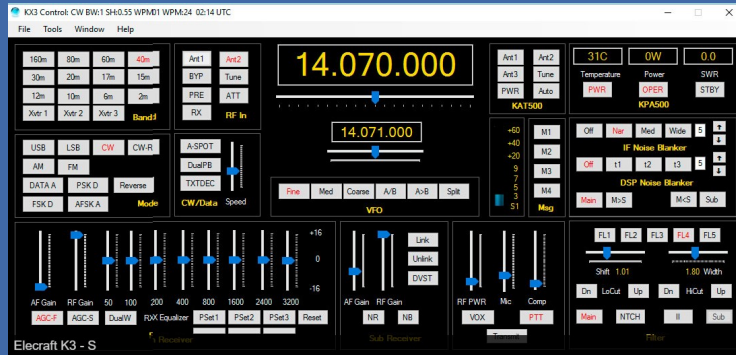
KX3 Control: CW BW:1 SH:0.55 WPMD1 WPM:24 02:14 UTC

File Tools Window Help

160m 80m 60m 40m
30m 20m 17m 15m
12m 10m 6m 2m
Xvtr 1 Xvtr 2 Xvtr 3 Band

Ant1 Ant2
BYP Tune
PRE ATT
RX
RF In

14.070.000

14.071.000

Ant1 Ant2
Ant3 Tune
PWR Auto
KAT500

31C 0W 0.0
Temperature Power SWR
PWR OPER STBY
KPA500

USB LSB CW CW-R
AM FM
DATA A PSK D Reverse
FSK D AFSK A Mode

A-SPOT
DualPB
TXTDEC
CW/Data Speed

Fine Med Coarse A/B A>B Split
VFO

+60
+40
+20
9
7
5
3
S1

M1
M2
M3
M4
Msg

Off Nar Med Wide 5
IF Noise Blanker
Off t1 t2 t3 5
DSP Noise Blanker
Main M>S M<S Sub

+16
0
-16

AF Gain RF Gain 50 100 200 400 800 1600 2400 3200
AGC-F AGC-S DualW RX Equalizer PSet1 PSet2 PSet3 Reset
Receiver

Link
Unlink
DVST
AF Gain RF Gain
NR NB
Sub Receiver

RF PWR Mic Comp
VOX PTT
Transmit

FL1 FL2 FL3 FL4 FL5
Shift 1.01 1.80 Width
Dn LoCut Up Dn HiCut Up
Main NTCH II Sub
Filter

Elecraft K3 - S